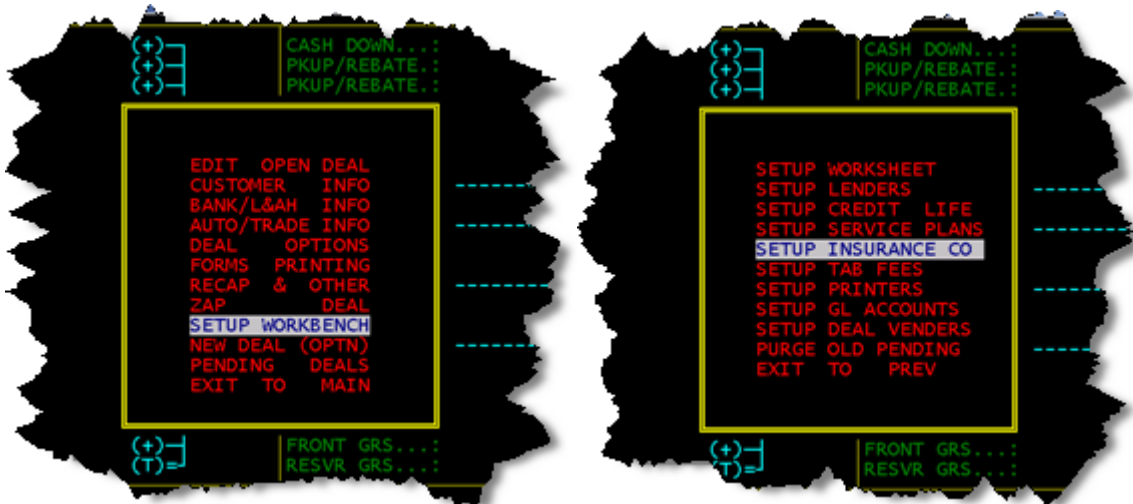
(+)
(+)
(+)
CASH DOWN...:
PKUP/REBATE.:
PKUP/REBATE.:

EDIT OPEN DEAL
CUSTOMER INFO
BANK/L&AH INFO
AUTO/TRADE INFO
DEAL OPTIONS
FORMS PRINTING
RECAP & OTHER
ZAP DEAL
SETUP WORKBENCH
NEW DEAL (OPTN)
PENDING DEALS
EXIT TO MAIN

(+)
(T)=
FRONT GRS...:
RESVR GRS...:

(+)
(+)
(+)
CASH DOWN...:
PKUP/REBATE.:
PKUP/REBATE.:

SETUP WORKSHEET
SETUP LENDERS
SETUP CREDIT LIFE
SETUP SERVICE PLANS
SETUP INSURANCE CO
SETUP TAB FEES
SETUP PRINTERS
SETUP GL ACCOUNTS
SETUP DEAL VENDERS
PURGE OLD PENDING
EXIT TO PREV

(+)
(T)=
FRONT GRS...:
RESVR GRS...: